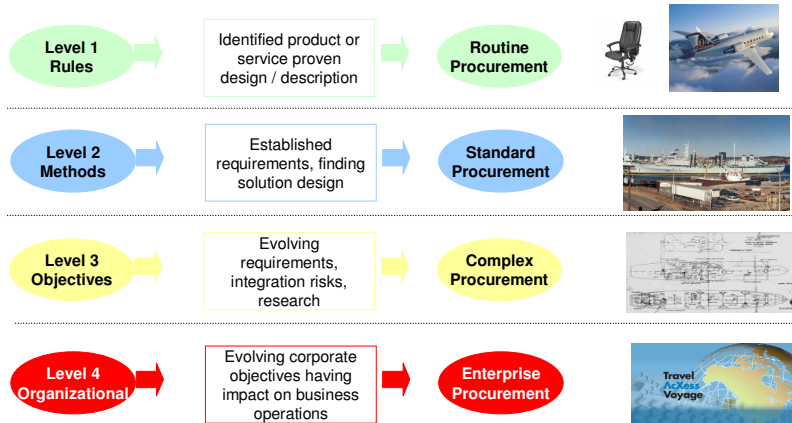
Level 1
Rules

Identified product or service proven design / description

Routine Procurement

Level 2
Methods

Established requirements, finding solution design

Standard Procurement

Level 3
Objectives

Evolving requirements, integration risks, research

Complex Procurement

Level 4
Organizational

Evolving corporate objectives having impact on business operations

Enterprise Procurement

Travel AcXess Voyage